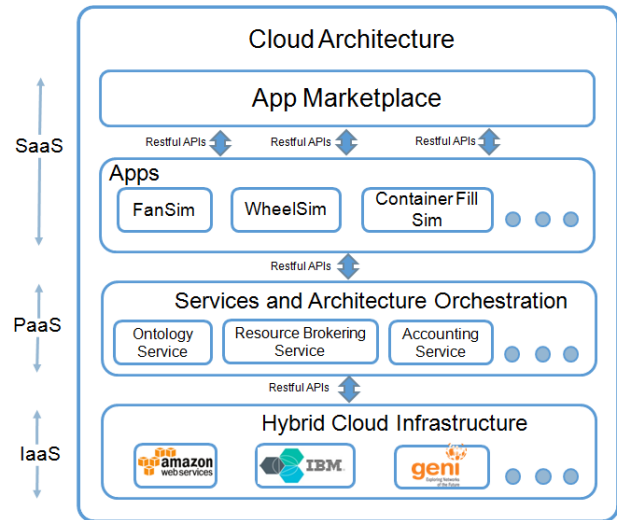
Cloud Architecture

App Marketplace

SaaS

Restful APIs Restful APIs Restful APIs

Apps

FanSim

WheelSim

Container Fill Sim

Restful APIs

PaaS

Services and Architecture Orchestration

Ontology Service

Resource Brokering Service

Accounting Service

Restful APIs

IaaS

Hybrid Cloud Infrastructure

amazon web services

IBM

geni Exploring Networks of the Future